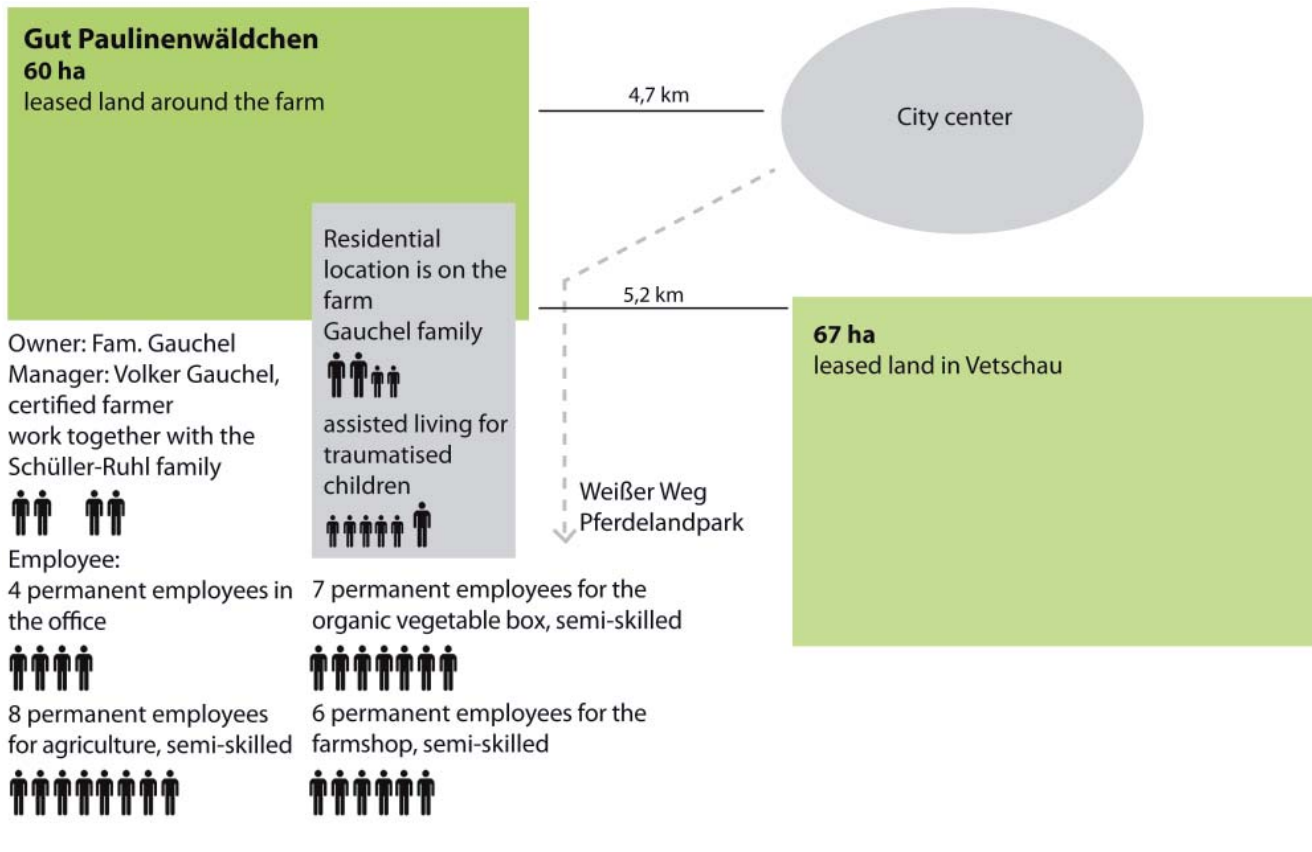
**Gut Paulinenwäldchen**
**60 ha**
leased land around the farm

4,7 km

City center

Residential location is on the farm
Gauchel family

assisted living for traumatised children

5,2 km

**67 ha**
leased land in Vetschau

Owner: Fam. Gauchel
Manager: Volker Gauchel, certified farmer
work together with the Schüller-Ruhl family

Weißer Weg
Pferdelandpark

Employee:
4 permanent employees in the office

7 permanent employees for the organic vegetable box, semi-skilled

8 permanent employees for agriculture, semi-skilled

6 permanent employees for the farmshop, semi-skilled